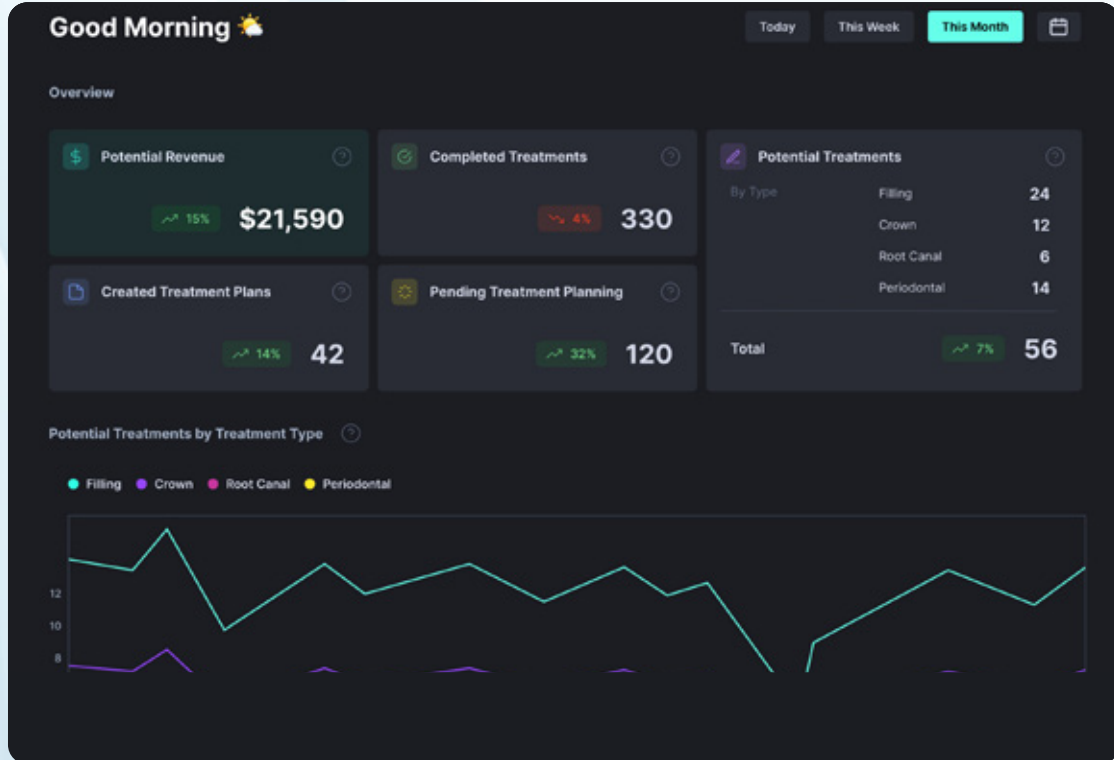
Good Morning

Today This Week This Month

Overview

Potential Revenue
15% $21,590

Completed Treatments
4% 330

Potential Treatments
By Type

| | |
|---|---|
| Filling | 24 |
| Crown | 12 |
| Root Canal | 6 |
| Periodontal | 14 |

Total 7% 56

Created Treatment Plans
14% 42

Pending Treatment Planning
32% 120

Potential Treatments by Treatment Type

Filling Crown Root Canal Periodontal

12
10
8